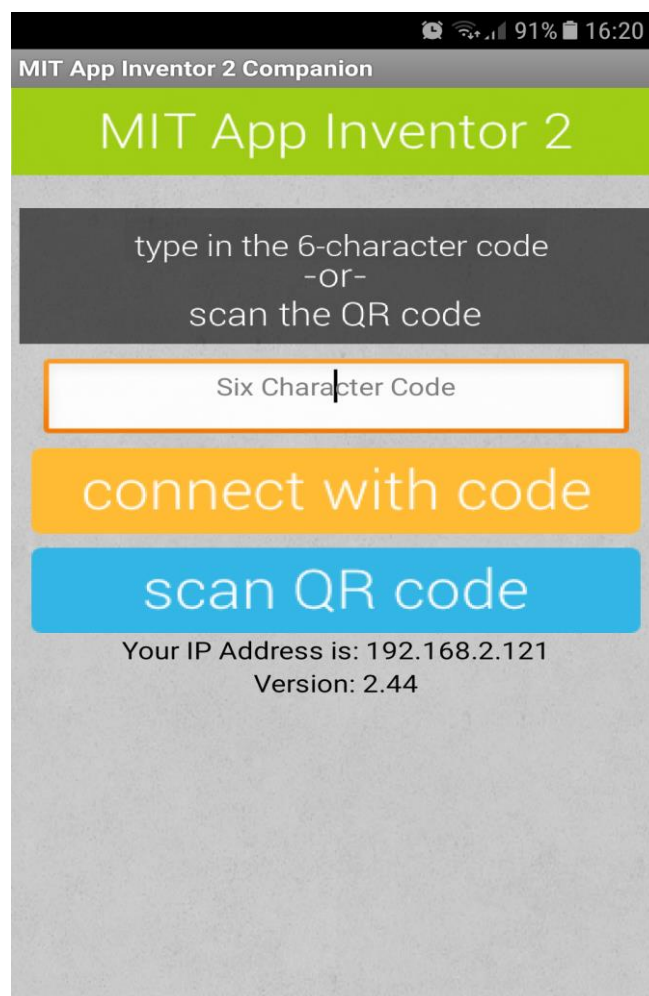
91% 16:20

MIT App Inventor 2 Companion

MIT App Inventor 2

type in the 6-character code
-or-
scan the QR code

Six Character Code

connect with code

scan QR code

Your IP Address is: 192.168.2.121
Version: 2.44